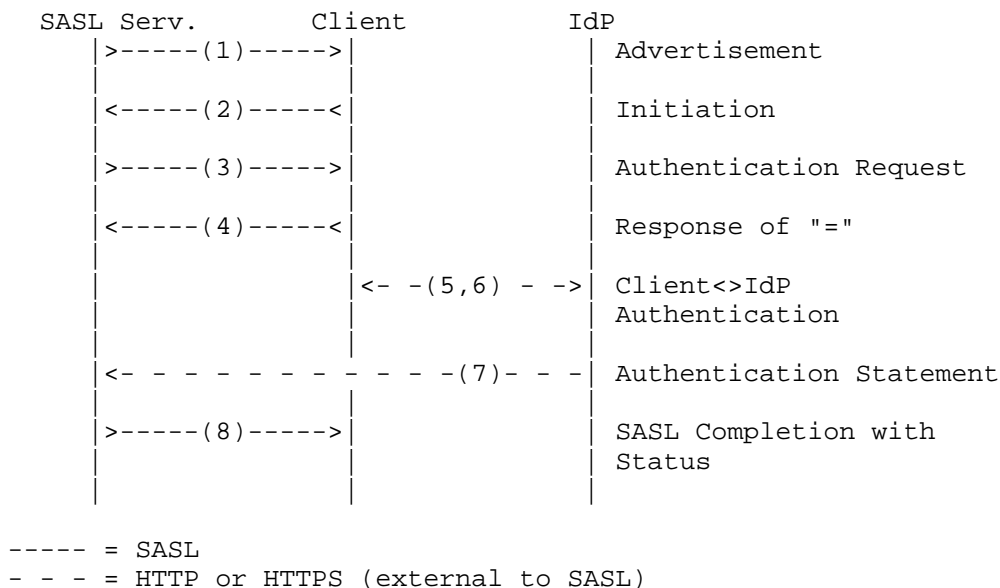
SASL Serv. Client IdP
|>-----(1)----->| | Advertisement
|<-----(2)-----<| | Initiation
|>-----(3)----->| | Authentication Request
|<-----(4)-----<| | Response of "="
| |<- -(5,6) - ->| Client<>IdP Authentication
|<- - - - - - - - - - -(7)- - -| Authentication Statement
|>-----(8)----->| | SASL Completion with Status

----- = SASL
- - - = HTTP or HTTPS (external to SASL)